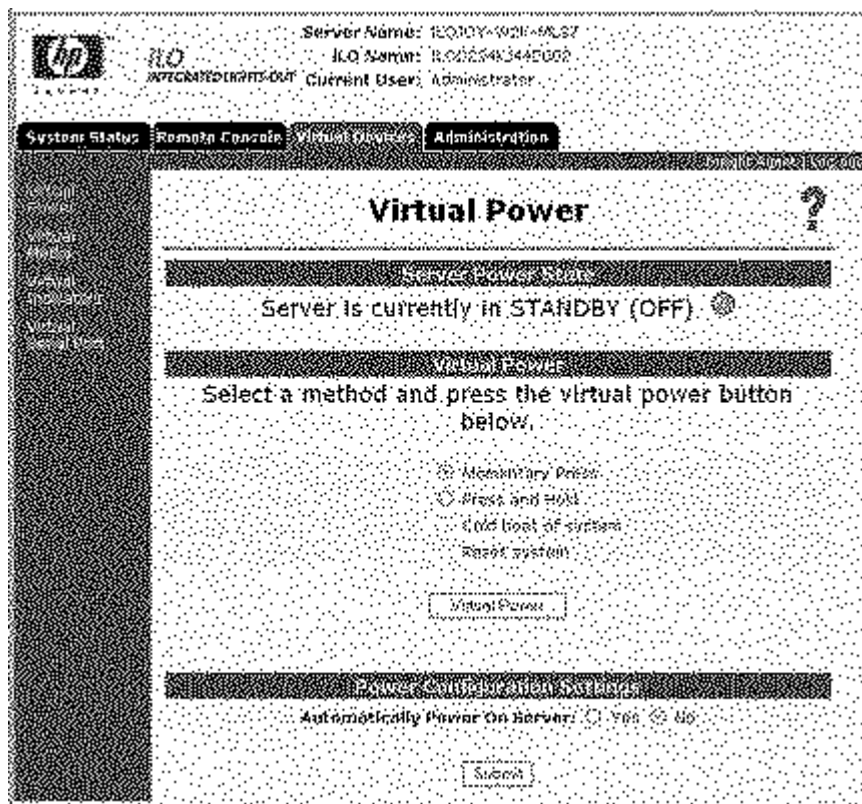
iLO
INTEGRATED LIGHTS-OUT

Server Name: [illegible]
iLO Name: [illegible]
Current User: Administrator

System Status | Remote Console | Virtual Devices | Administration

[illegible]

Virtual Power
Virtual Media
Virtual Indicators
Virtual Serial Port

Virtual Power

?

Server Power State

Server is currently in STANDBY (OFF).

Virtual Power

Select a method and press the virtual power button below.

Momentary Press
Press and Hold
Cold boot of system
Reset system

Virtual Power

Power Configuration Settings

Automatically Power On Server: Yes No

Submit